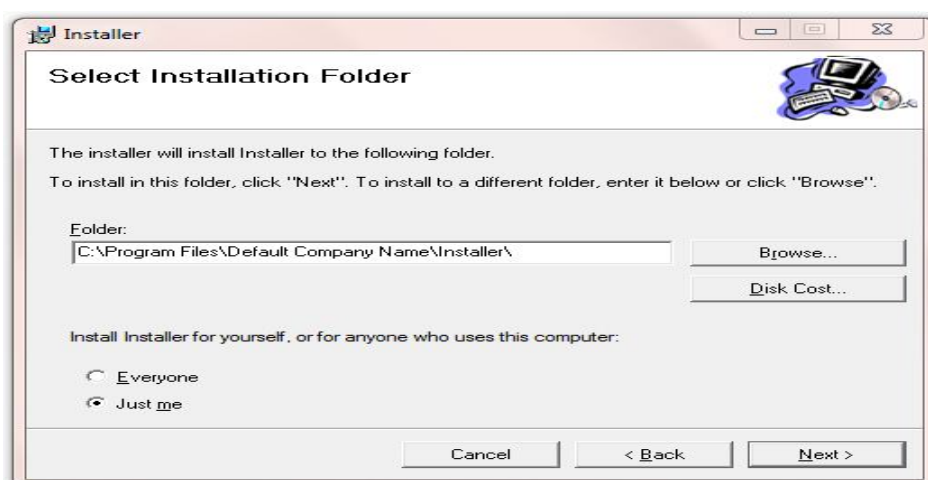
Installer

Select Installation Folder

The installer will install Installer to the following folder.

To install in this folder, click "Next". To install to a different folder, enter it below or click "Browse".

Folder:

C:\Program Files\Default Company Name\Installer\

Browse...

Disk Cost...

Install Installer for yourself, or for anyone who uses this computer:

Everyone

Just me

Cancel

< Back

Next >